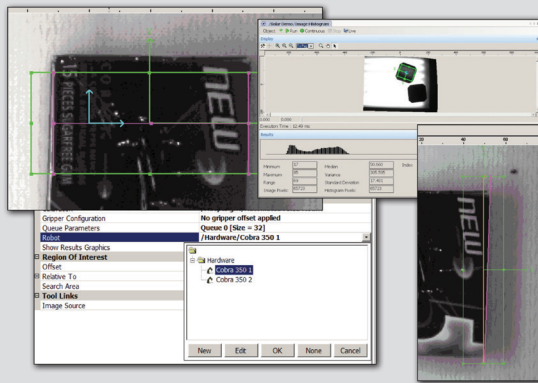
15 PIECES SUGARFREE GUM

NEW

Adept Sense Image Histogram
Object Run Continuous Stop Live

Results

Execution Time 12.48 ms

Minimum
Maximum
Range
Image Pixels
Median
Variance
Standard Deviation
Histogram Pixels

Gripper Configuration | No gripper offset applied
Queue Parameters | Queue 0 [Size = 32]
Robot | /Hardware/Cobra 350 1
Show Results Graphics
Region Of Interest
Offset
Relative To
Search Area
Tool Links
Image Source

Hardware
Cobra 350 1
Cobra 350 2

New | Edit | OK | None | Cancel

NEW